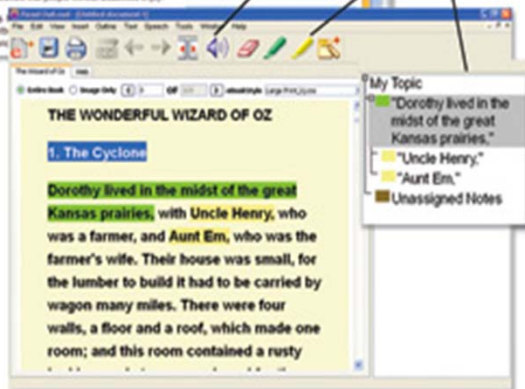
Read Out Loud - [Untitled document 1]
File Edit View Insert Outline Text Speech Tools Window Help

The Wizard of Oz

Entire Book  Image Only  3  OF  Large Print

THE WONDERFUL WIZARD OF OZ

1. The Cyclone

Dorothy lived in the midst of the great Kansas prairies, with Uncle Henry, who was a farmer, and Aunt Em, who was the farmer's wife. Their house was small, for the lumber to build it had to be carried by wagon many miles. There were four walls, a floor and a roof, which made one room; and this room contained a rusty

My Topic
"Dorothy lived in the midst of the great Kansas prairies,"
"Uncle Henry,"
"Aunt Em,"
Unassigned Notes